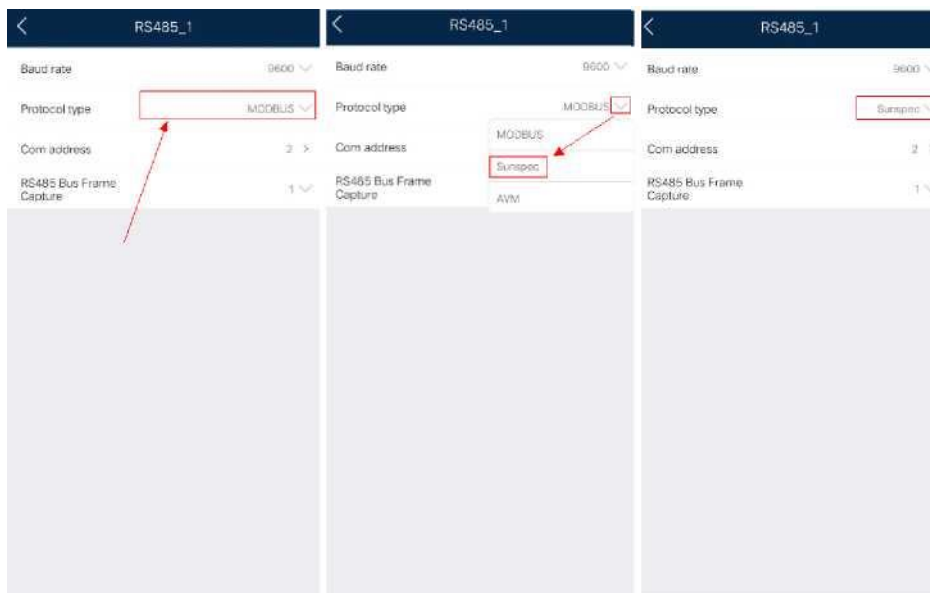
RS485_1

Baud rate 9600

Protocol type MODBUS

Com address 2 >

RS485 Bus Frame Capture 1

RS485_1

Baud rate 9600

Protocol type MODBUS

Com address

RS485 Bus Frame Capture

MODBUS

Sunspec

AVM

RS485_1

Baud rate 9600

Protocol type Sunspec

Com address 2

RS485 Bus Frame Capture 1